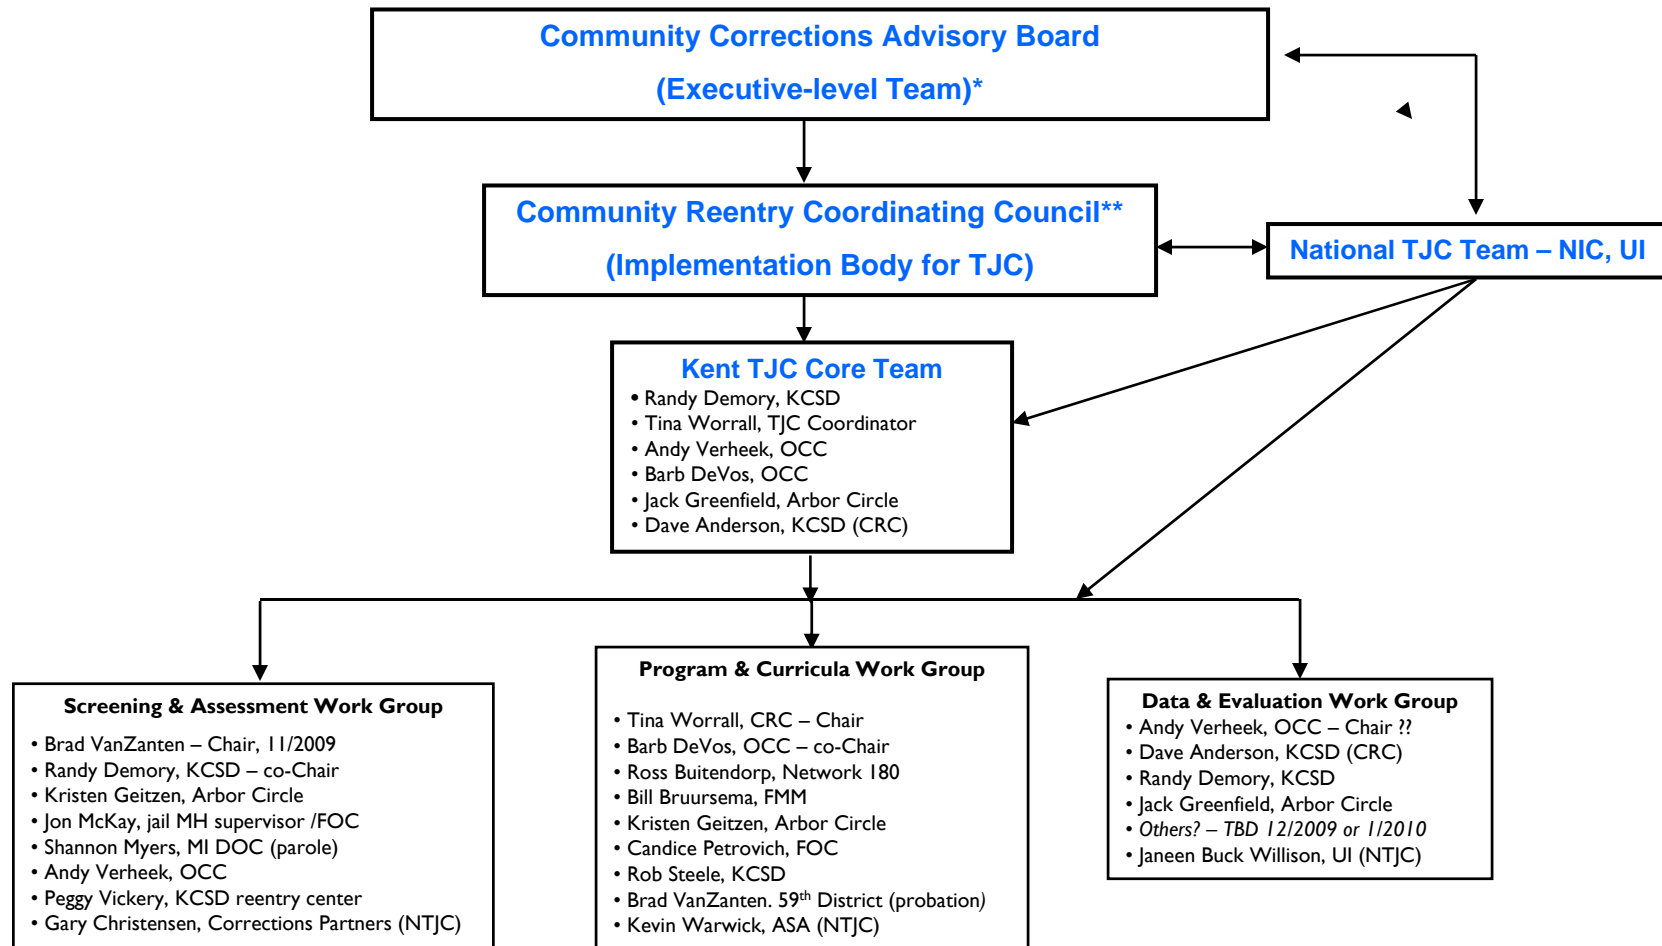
Community Corrections Advisory Board

(Executive-level Team)*

Community Reentry Coordinating Council**

(Implementation Body for TJC)

National TJC Team – NIC, UI

Kent TJC Core Team
• Randy Demory, KCSD
• Tina Worrall, TJC Coordinator
• Andy Verheek, OCC
• Barb DeVos, OCC
• Jack Greenfield, Arbor Circle
• Dave Anderson, KCSD (CRC)

Screening & Assessment Work Group
• Brad VanZanten – Chair, 11/2009
• Randy Demory, KCSD – co-Chair
• Kristen Geitzen, Arbor Circle
• Jon McKay, jail MH supervisor /FOC
• Shannon Myers, MI DOC (parole)
• Andy Verheek, OCC
• Peggy Vickery, KCSD reentry center
• Gary Christensen, Corrections Partners (NTJC)

Program & Curricula Work Group
• Tina Worrall, CRC – Chair
• Barb DeVos, OCC – co-Chair
• Ross Buitendorp, Network 180
• Bill Bruursema, FMM
• Kristen Geitzen, Arbor Circle
• Candice Petrovich, FOC
• Rob Steele, KCSD
• Brad VanZanten. 59$^{th}$ District (probation)
• Kevin Warwick, ASA (NTJC)

Data & Evaluation Work Group
• Andy Verheek, OCC – Chair ??
• Dave Anderson, KCSD (CRC)
• Randy Demory, KCSD
• Jack Greenfield, Arbor Circle
• Others? – TBD 12/2009 or 1/2010
• Janeen Buck Willison, UI (NTJC)